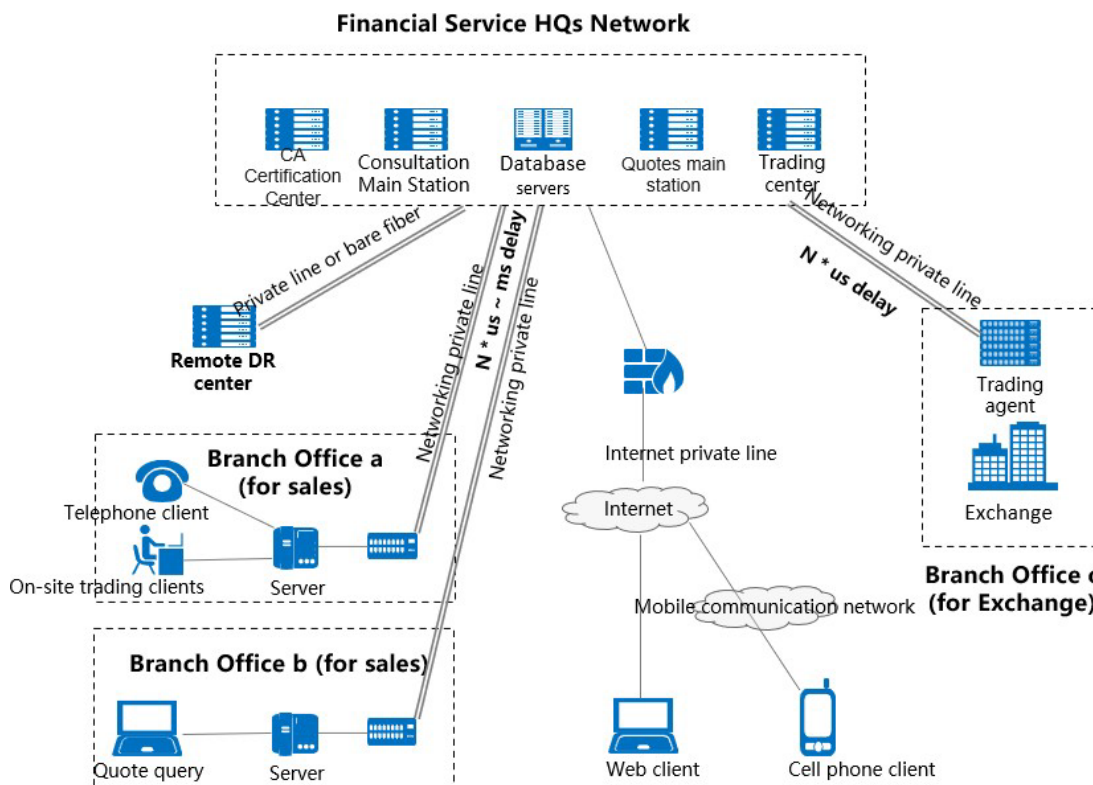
Financial Service HQs Network

CA Certification Center

Consultation Main Station

Database servers

Quotes main station

Trading center

Private line or bare fiber

Networking private line

N * us ~ ms delay

Networking private line

Networking private line

N * us delay

Remote DR center

Trading agent

Exchange

Branch Office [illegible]
(for Exchange)

Internet private line

Internet

Mobile communication network

Branch Office a
(for sales)

Telephone client

On-site trading clients

Server

Branch Office b (for sales)

Quote query

Server

Web client

Cell phone client